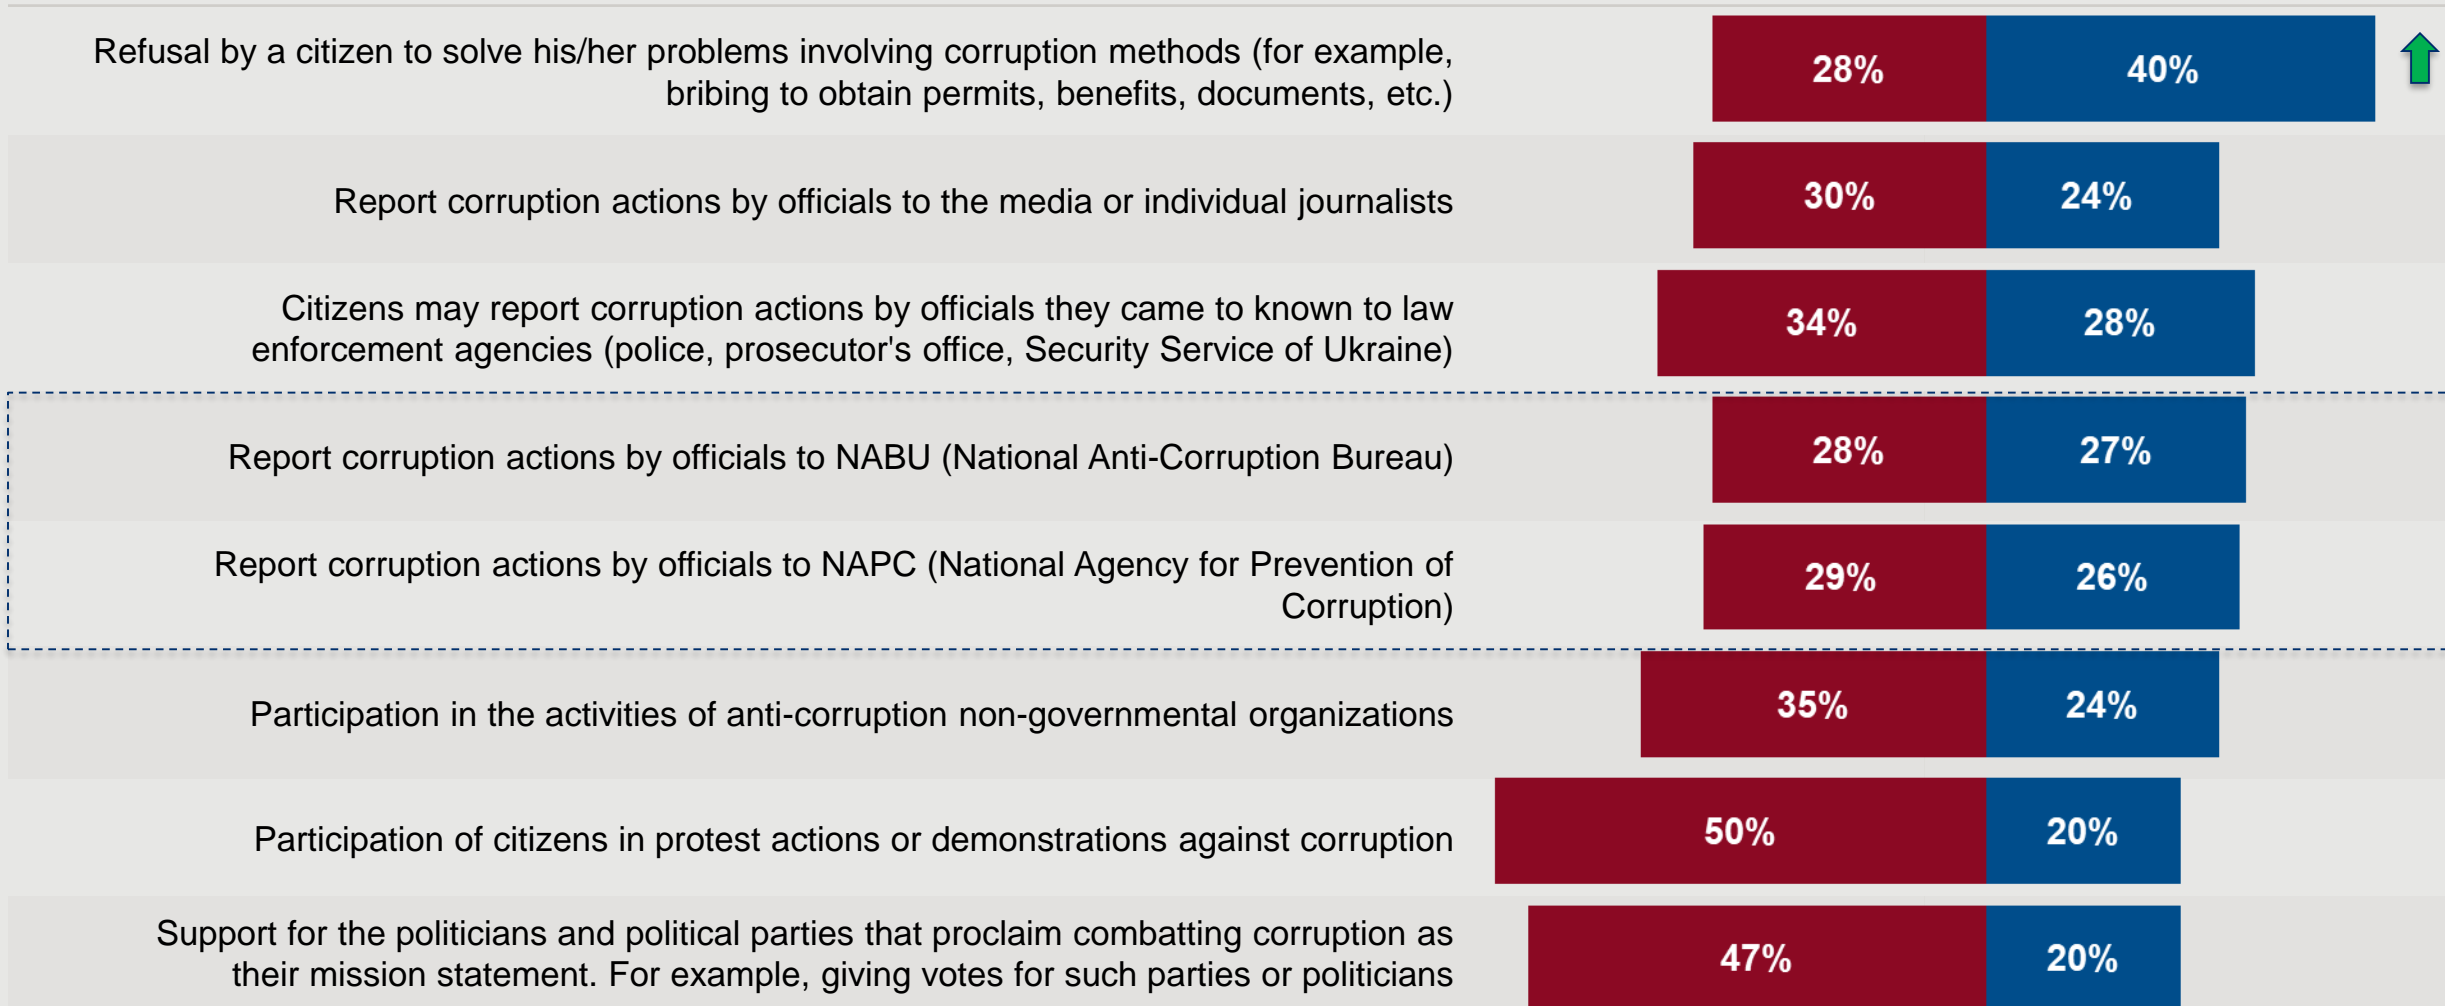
Refusal by a citizen to solve his/her problems involving corruption methods (for example, bribing to obtain permits, benefits, documents, etc.)

28%

40%

Report corruption actions by officials to the media or individual journalists

30%

24%

Citizens may report corruption actions by officials they came to known to law enforcement agencies (police, prosecutor's office, Security Service of Ukraine)

34%

28%

Report corruption actions by officials to NABU (National Anti-Corruption Bureau)

28%

27%

Report corruption actions by officials to NAPC (National Agency for Prevention of Corruption)

29%

26%

Participation in the activities of anti-corruption non-governmental organizations

35%

24%

Participation of citizens in protest actions or demonstrations against corruption

50%

20%

Support for the politicians and political parties that proclaim combatting corruption as their mission statement. For example, giving votes for such parties or politicians

47%

20%